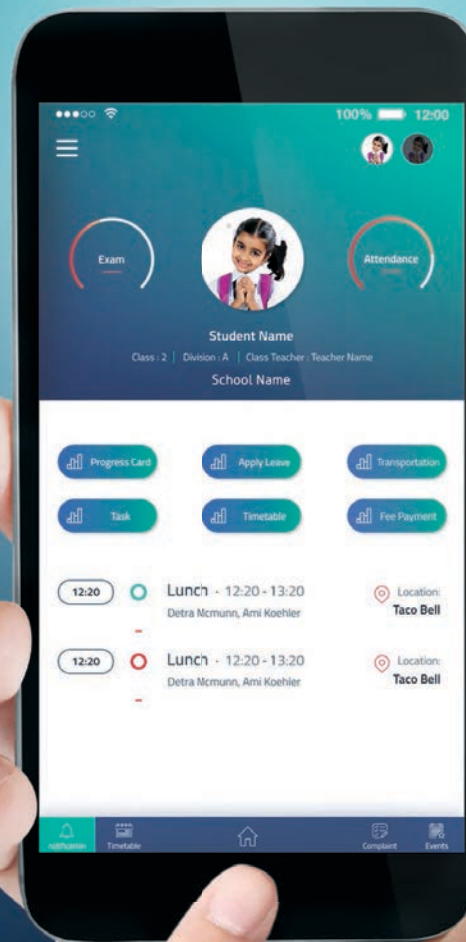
100% 12:00

Exam

Attendance

Student Name
Class : 2 | Division : A | Class Teacher : Teacher Name
School Name

Progress Card
Apply Leave
Transportation
Task
Timetable
Fee Payment

12:20
Lunch - 12:20 - 13:20
Detra Mcmunn, Ami Koehler
Location:
Taco Bell

12:20
Lunch - 12:20 - 13:20
Detra Mcmunn, Ami Koehler
Location:
Taco Bell

Notification
Timetable
Complaint
Events